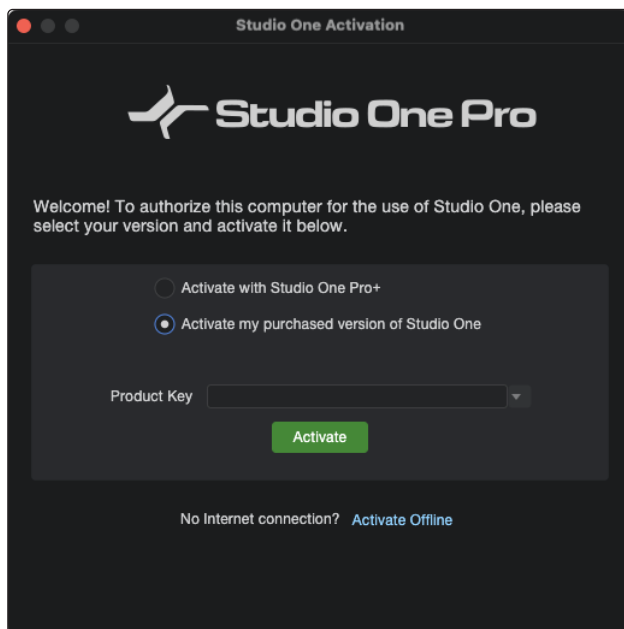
Studio One Activation

Studio One Pro

Welcome! To authorize this computer for the use of Studio One, please select your version and activate it below.

Activate with Studio One Pro+

Activate my purchased version of Studio One

Product Key

Activate

No Internet connection? Activate Offline